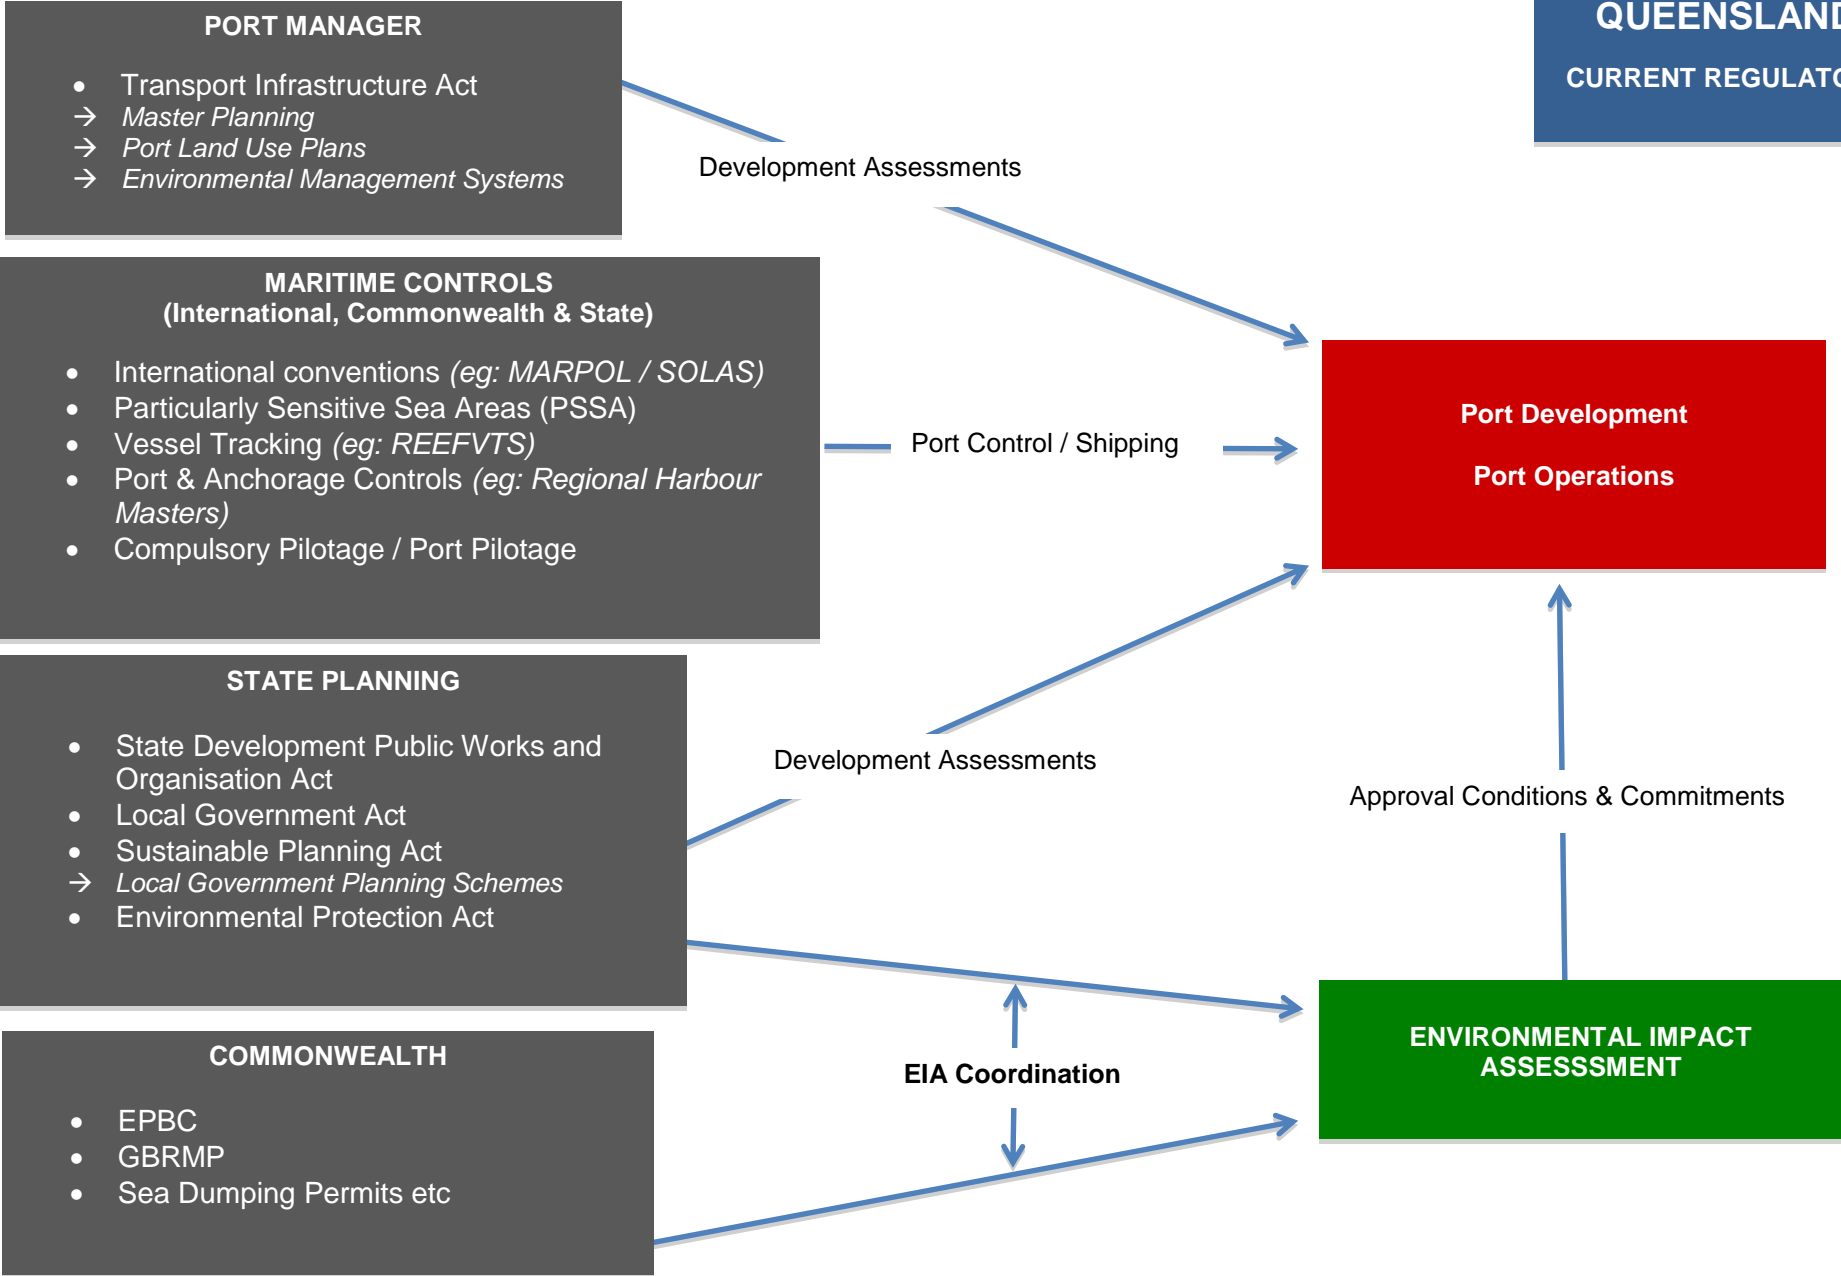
QUEENSLAN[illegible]

CURRENT REGULAT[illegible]

PORT MANAGER

- Transport Infrastructure Act
→ Master Planning
→ Port Land Use Plans
→ Environmental Management Systems

Development Assessments

MARITIME CONTROLS
(International, Commonwealth & State)

- International conventions (eg: MARPOL / SOLAS)
- Particularly Sensitive Sea Areas (PSSA)
- Vessel Tracking (eg: REEFVTS)
- Port & Anchorage Controls (eg: Regional Harbour Masters)
- Compulsory Pilotage / Port Pilotage

Port Control / Shipping

Port Development

Port Operations

STATE PLANNING

- State Development Public Works and Organisation Act
- Local Government Act
- Sustainable Planning Act
→ Local Government Planning Schemes
- Environmental Protection Act

Development Assessments

Approval Conditions & Commitments

COMMONWEALTH

- EPBC
- GBRMP
- Sea Dumping Permits etc

EIA Coordination

ENVIRONMENTAL IMPACT ASSESSSMENT